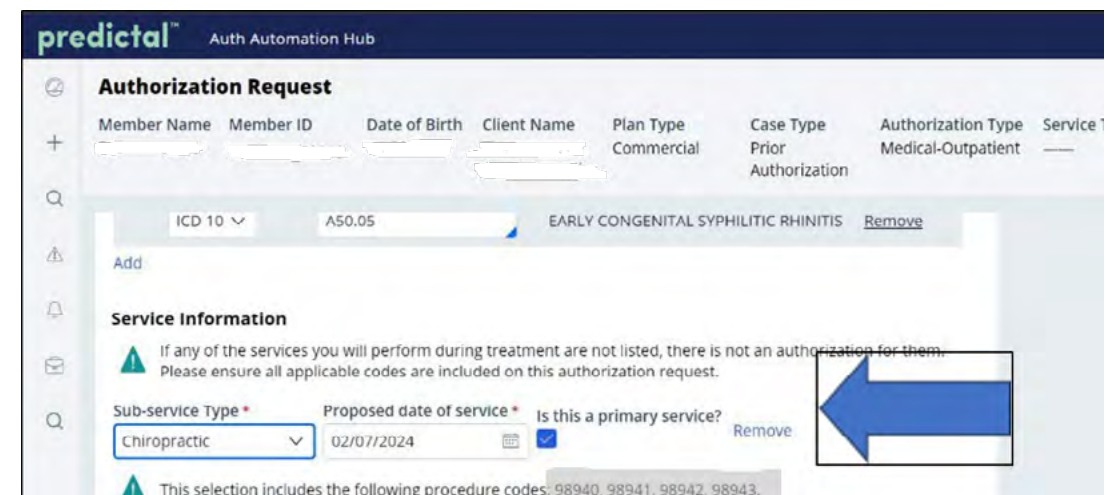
predictal™ Auth Automation Hub

Authorization Request

| Member Name | Member ID | Date of Birth | Client Name | Plan Type | Case Type | Authorization Type | Service T |
|---|---|---|---|---|---|---|---|
| | | | | Commercial | Prior Authorization | Medical-Outpatient | — |

ICD 10 A50.05 EARLY CONGENITAL SYPHILITIC RHINITIS Remove

Add

Service Information

If any of the services you will perform during treatment are not listed, there is not an authorization for them. Please ensure all applicable codes are included on this authorization request.

Sub-service Type * Chiropractic

Proposed date of service * 02/07/2024

Is this a primary service?

Remove

This selection includes the following procedure codes: 98940, 98941, 98942, 98943,